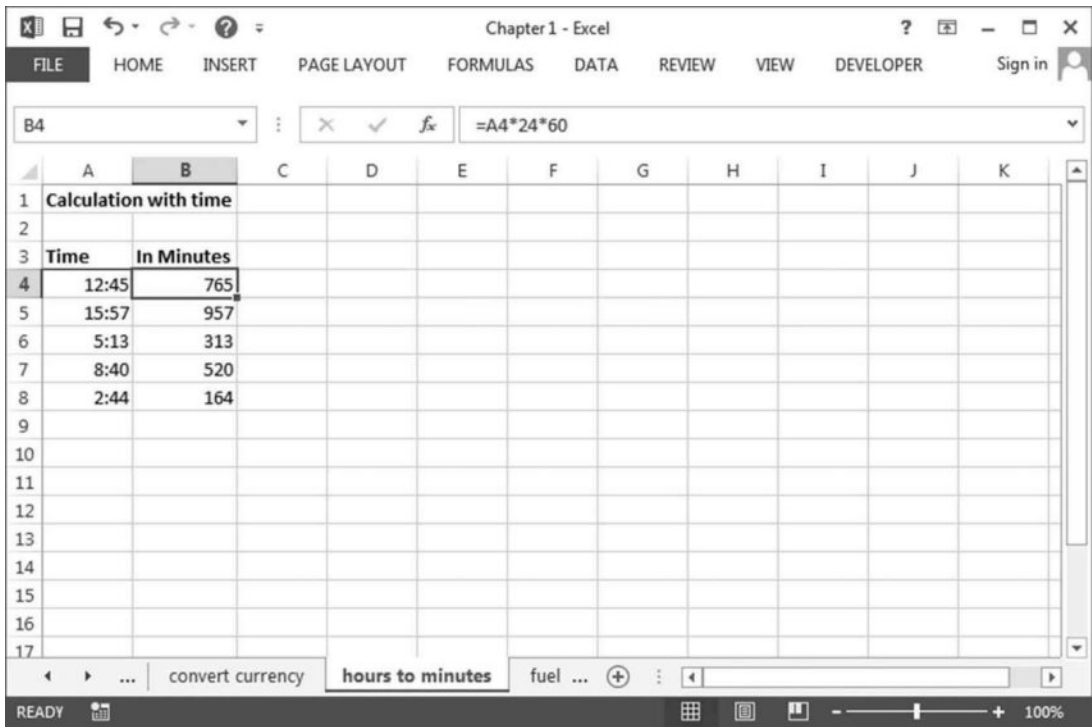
Chapter1 - Excel

? – □ ×

FILE HOME INSERT PAGE LAYOUT FORMULAS DATA REVIEW VIEW DEVELOPER Sign in

B4 × ✓ $f_x$ =A4*24*60

| | A | B | C | D | E | F | G | H | I | J | K |
|---|---|---|---|---|---|---|---|---|---|---|---|
| 1 | Calculation with time | | | | | | | | | | |
| 2 | | | | | | | | | | | |
| 3 | Time | In Minutes | | | | | | | | | |
| 4 | 12:45 | 765 | | | | | | | | | |
| 5 | 15:57 | 957 | | | | | | | | | |
| 6 | 5:13 | 313 | | | | | | | | | |
| 7 | 8:40 | 520 | | | | | | | | | |
| 8 | 2:44 | 164 | | | | | | | | | |
| 9 | | | | | | | | | | | |
| 10 | | | | | | | | | | | |
| 11 | | | | | | | | | | | |
| 12 | | | | | | | | | | | |
| 13 | | | | | | | | | | | |
| 14 | | | | | | | | | | | |
| 15 | | | | | | | | | | | |
| 16 | | | | | | | | | | | |
| 17 | | | | | | | | | | | |

... convert currency hours to minutes fuel ...

READY 100%